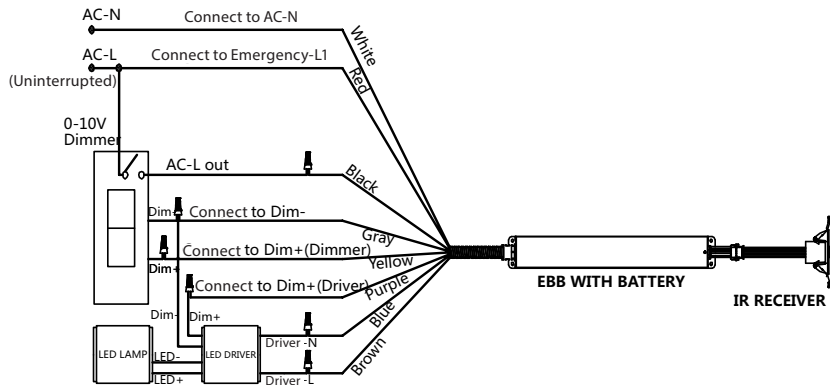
AC-N
Connect to AC-N
White
AC-L
Connect to Emergency-L1
Red
(Uninterrupted)
0-10V Dimmer
AC-L out
Black
Dim-
Connect to Dim-
Gray
Connect to Dim+(Dimmer)
Dim+
Yellow
Connect to Dim+(Driver)
Purple
Dim-
Dim+
Blue
LED LAMP
LED-
LED+
LED DRIVER
Driver -N
Driver -L
Brown
EBB WITH BATTERY
IR RECEIVER